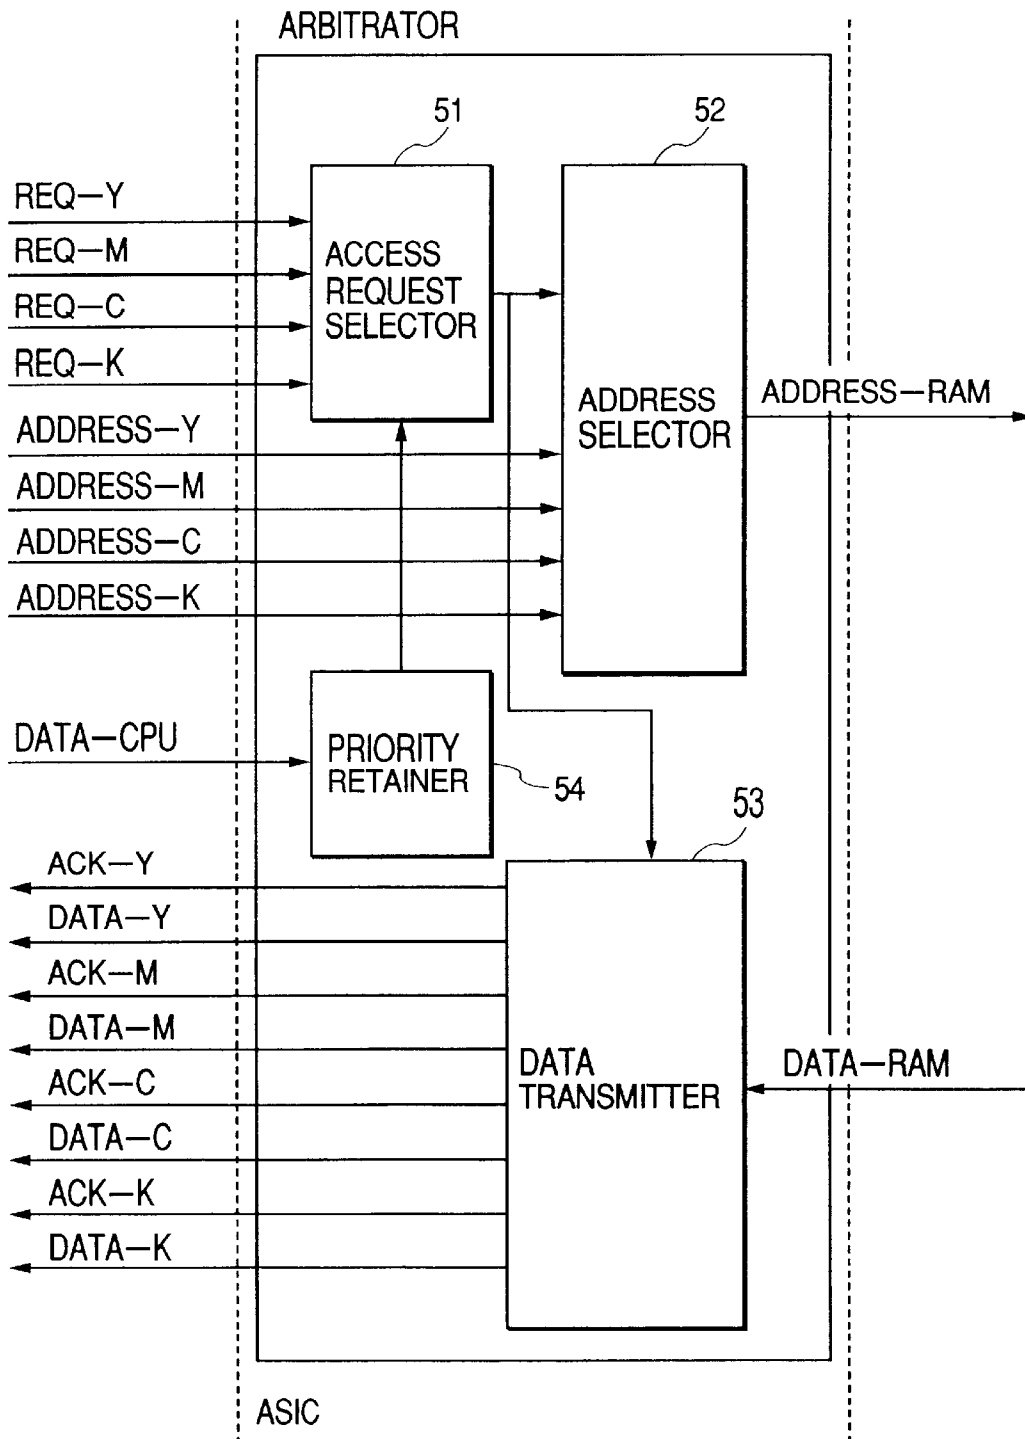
ARBITRATOR

51

52

REQ—Y

REQ—M

REQ—C

REQ—K

ACCESS REQUEST SELECTOR

ADDRESS SELECTOR

ADDRESS—RAM

ADDRESS—Y

ADDRESS—M

ADDRESS—C

ADDRESS—K

DATA—CPU

PRIORITY RETAINER

54

53

ACK—Y

DATA—Y

ACK—M

DATA—M

ACK—C

DATA—C

ACK—K

DATA—K

DATA TRANSMITTER

DATA—RAM

ASIC